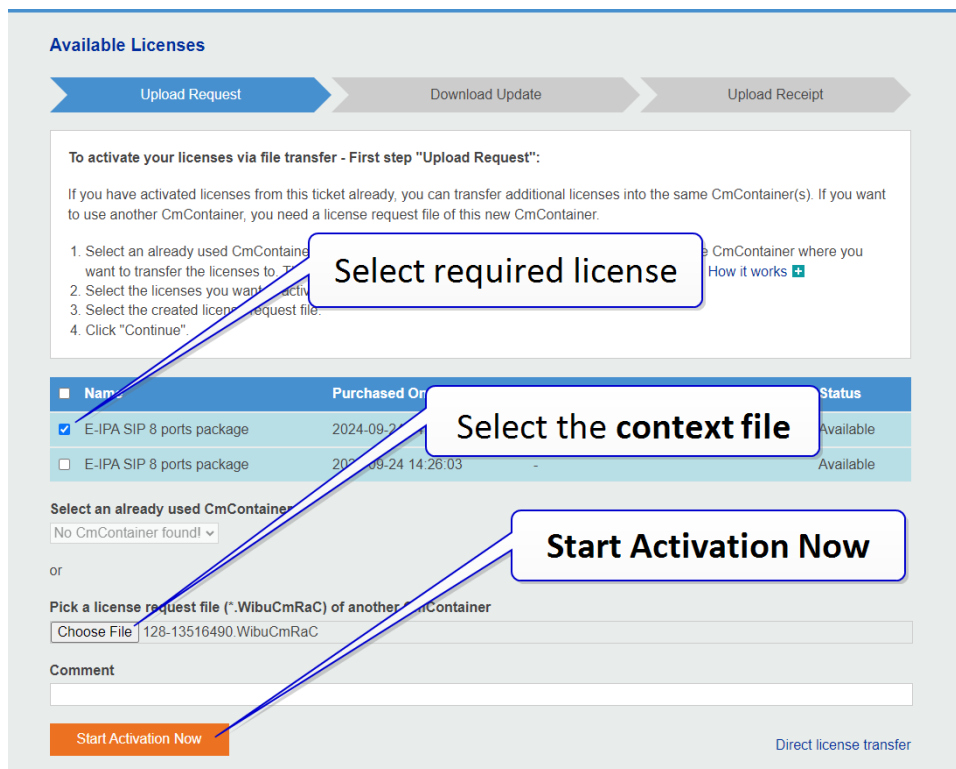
Available Licenses

Upload Request | Download Update | Upload Receipt

To activate your licenses via file transfer - First step "Upload Request":

If you have activated licenses from this ticket already, you can transfer additional licenses into the same CmContainer(s). If you want to use another CmContainer, you need a license request file of this new CmContainer.

1. Select an already used CmContaine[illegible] CmContainer where you want to transfer the licenses to. T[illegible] How it works
2. Select the licenses you want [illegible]
3. Select the created licen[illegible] request file.
4. Click "Continue".

Select required license

| Name | Purchased On | | Status |
|---|---|---|---|
| E-IPA SIP 8 ports package | 2024-09-2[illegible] | | Available |
| E-IPA SIP 8 ports package | 20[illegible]-09-24 14:26:03 | - | Available |

Select the context file

Select an already used CmContainer

No CmContainer found!

Start Activation Now

or

Pick a license request file (*.WibuCmRaC) of another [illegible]mContainer

Choose File 128-13516490.WibuCmRaC

Comment

Start Activation Now

Direct license transfer